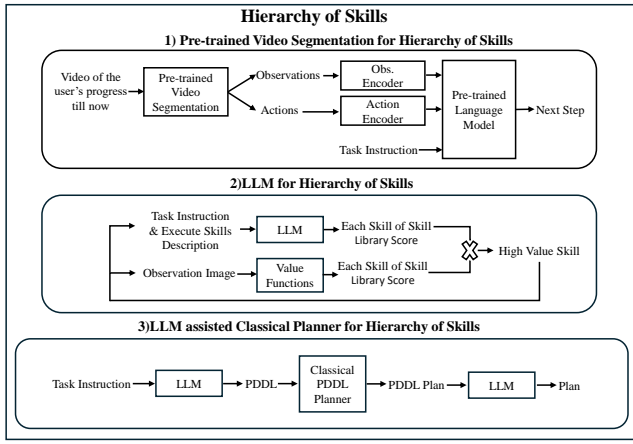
Hierarchy of Skills

1) Pre-trained Video Segmentation for Hierarchy of Skills

Video of the user's progress till now

Pre-trained Video Segmentation

Observations

Actions

Obs. Encoder

Action Encoder

Pre-trained Language Model

Next Step

Task Instruction

2)LLM for Hierarchy of Skills

Task Instruction & Execute Skills Description

LLM

Each Skill of Skill Library Score

High Value Skill

Observation Image

Value Functions

Each Skill of Skill Library Score

3)LLM assisted Classical Planner for Hierarchy of Skills

Task Instruction

LLM

PDDL

Classical PDDL Planner

PDDL Plan

LLM

Plan